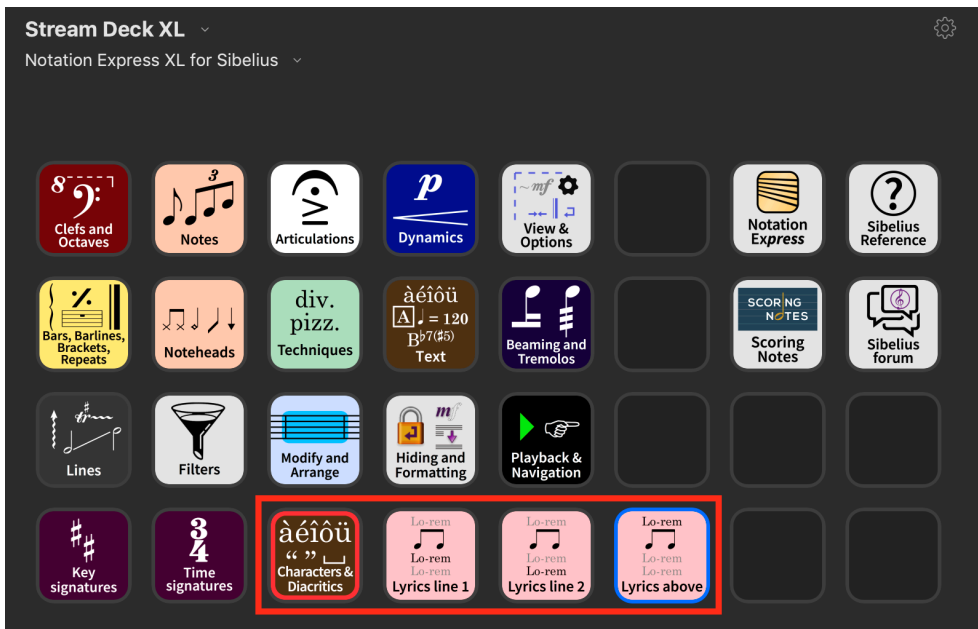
Stream Deck XL

Notation Express XL for Sibelius

Clefs and Octaves

Notes

Articulations

$p$
Dynamics

~mf
View & Options

Notation Express

Sibelius Reference

Bars, Barlines, Brackets, Repeats

Noteheads

div.
pizz.
Techniques

àéîôü
A ♩= 120
B♭7(♯5)
Text

Beaming and Tremolos

SCORING NOTES
Scoring Notes

Sibelius forum

Lines

Filters

Modify and Arrange

mf
Hiding and Formatting

Playback & Navigation

Key signatures

$\frac{3}{4}$
Time signatures

àéîôü
“ ” ⌴
Characters & Diacritics

Lo-rem
Lo-rem
Lo-rem
Lyrics line 1

Lo-rem
Lo-rem
Lo-rem
Lyrics line 2

Lo-rem
Lo-rem
Lo-rem
Lyrics above